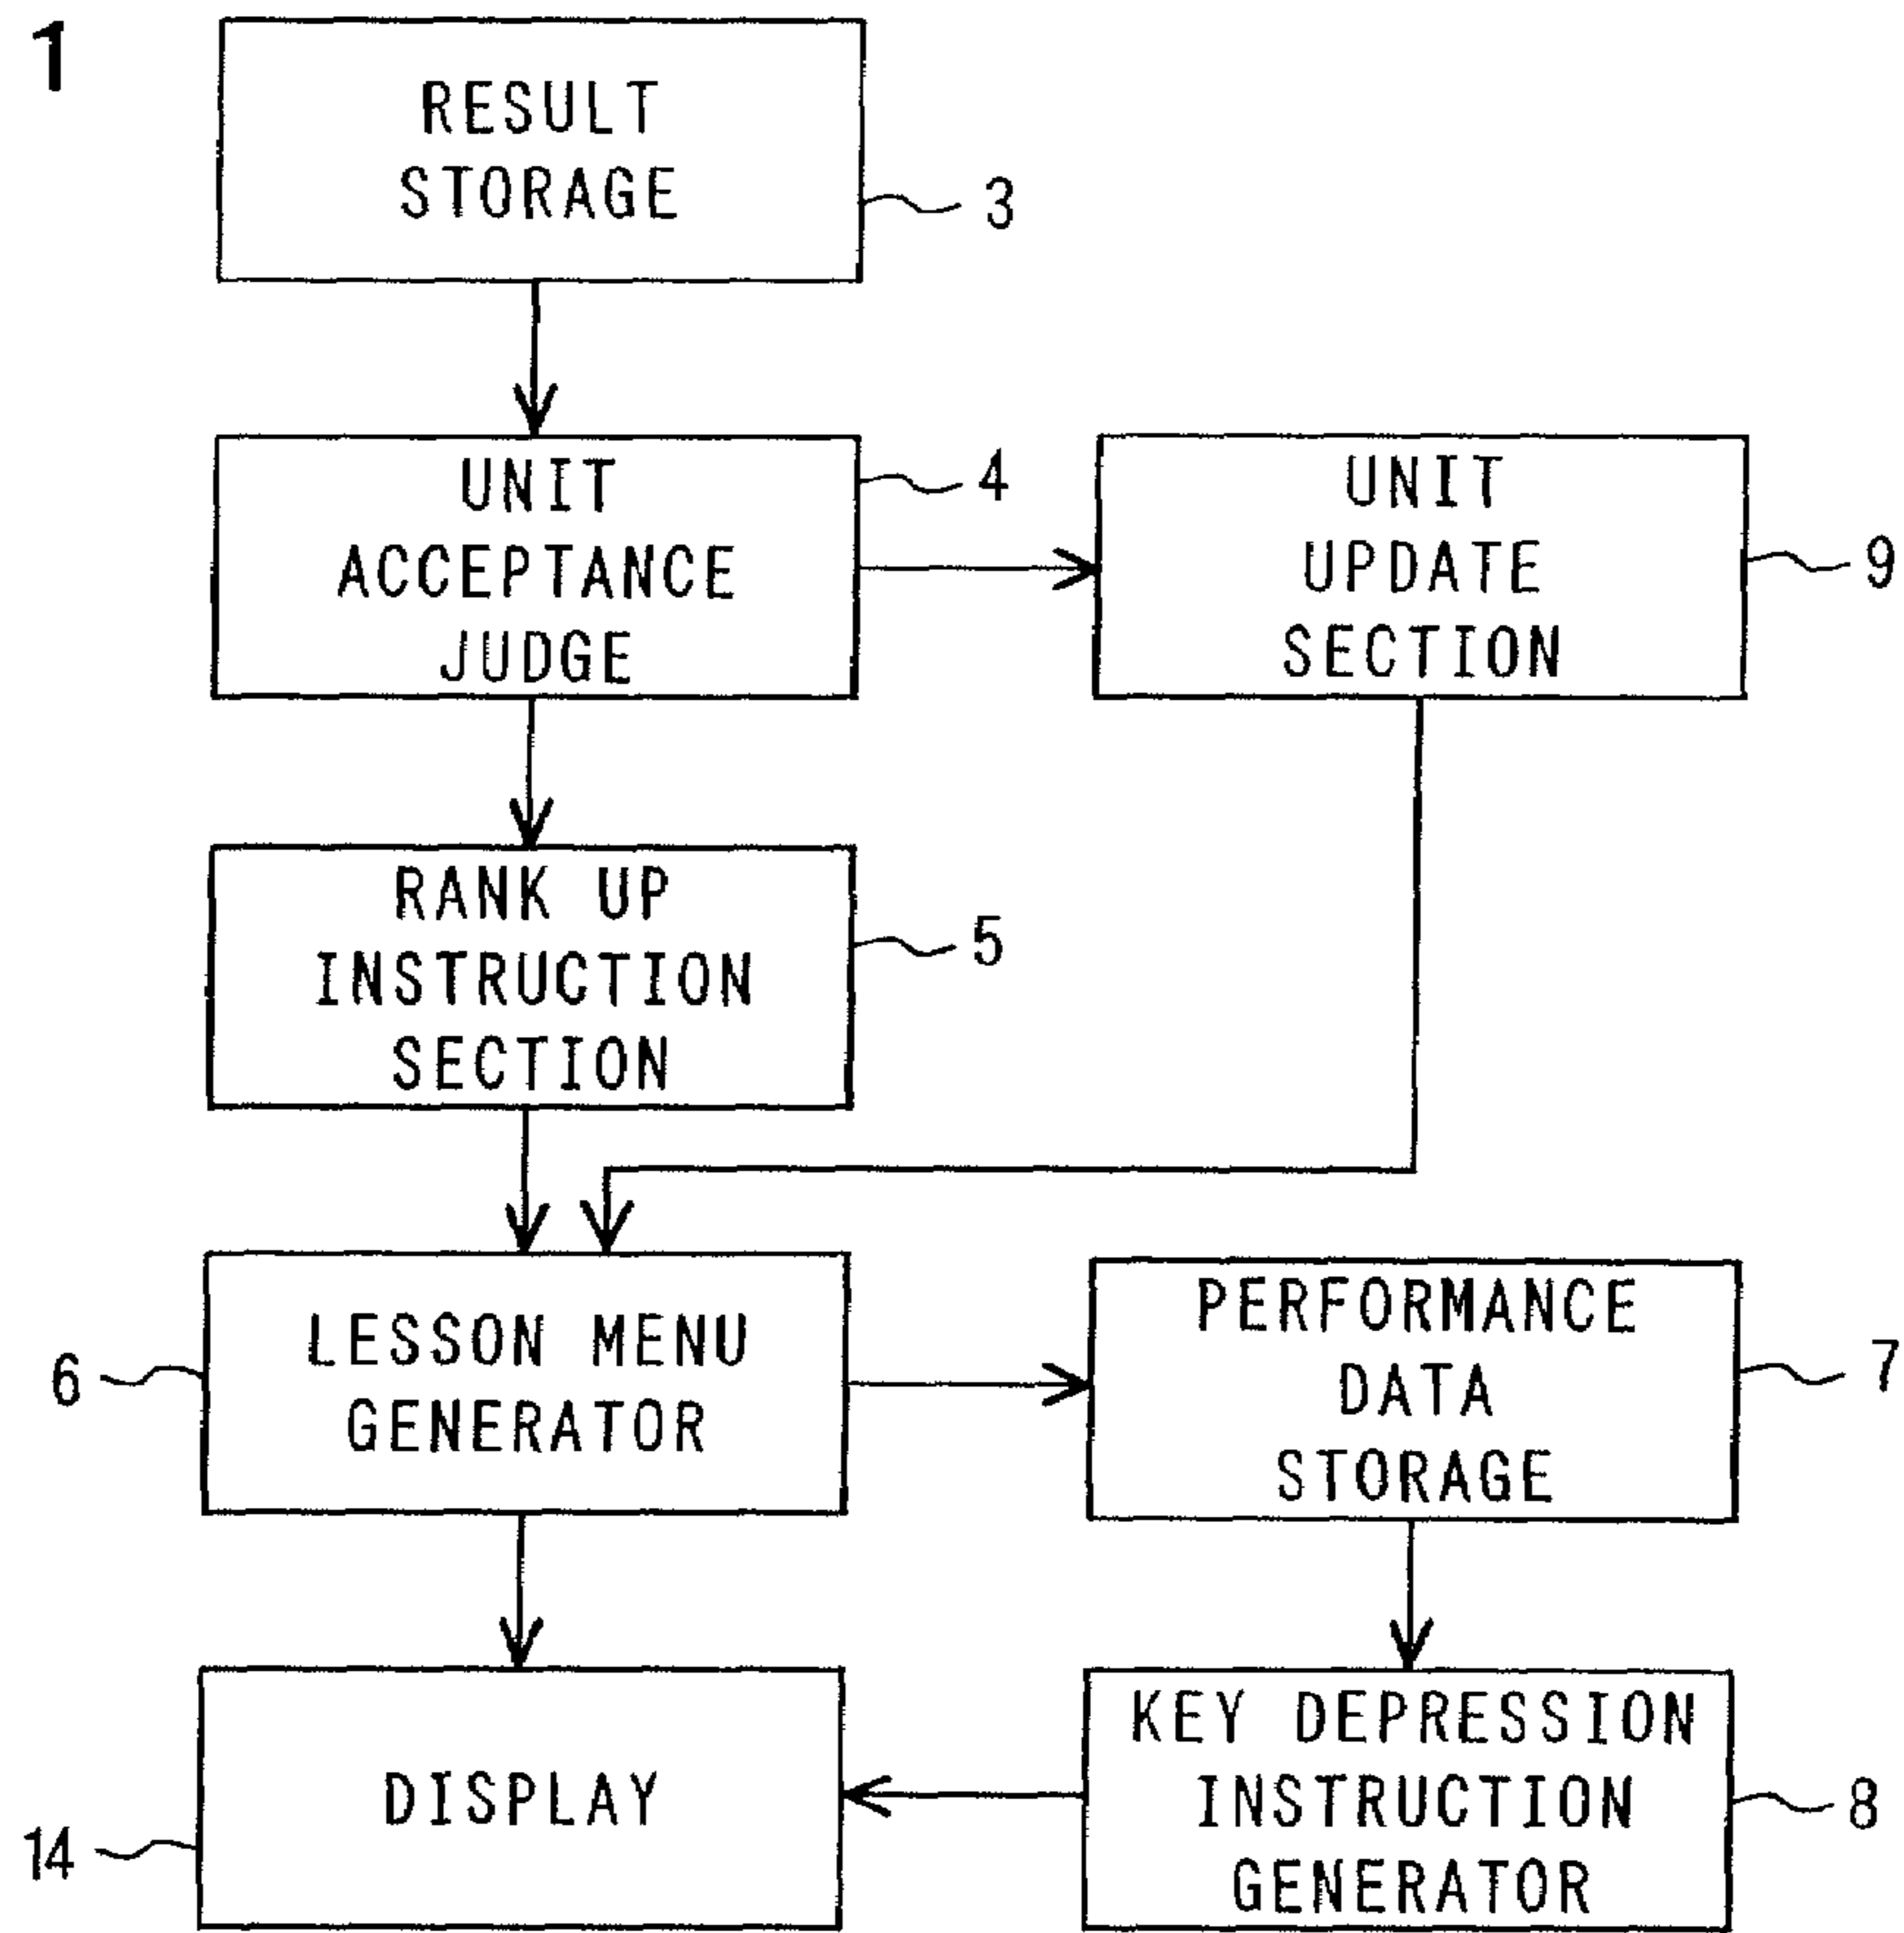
1

RESULT STORAGE

3

UNIT ACCEPTANCE JUDGE

4

UNIT UPDATE SECTION

9

RANK UP INSTRUCTION SECTION

5

LESSON MENU GENERATOR

6

PERFORMANCE DATA STORAGE

7

DISPLAY

14

KEY DEPRESSION INSTRUCTION GENERATOR

8